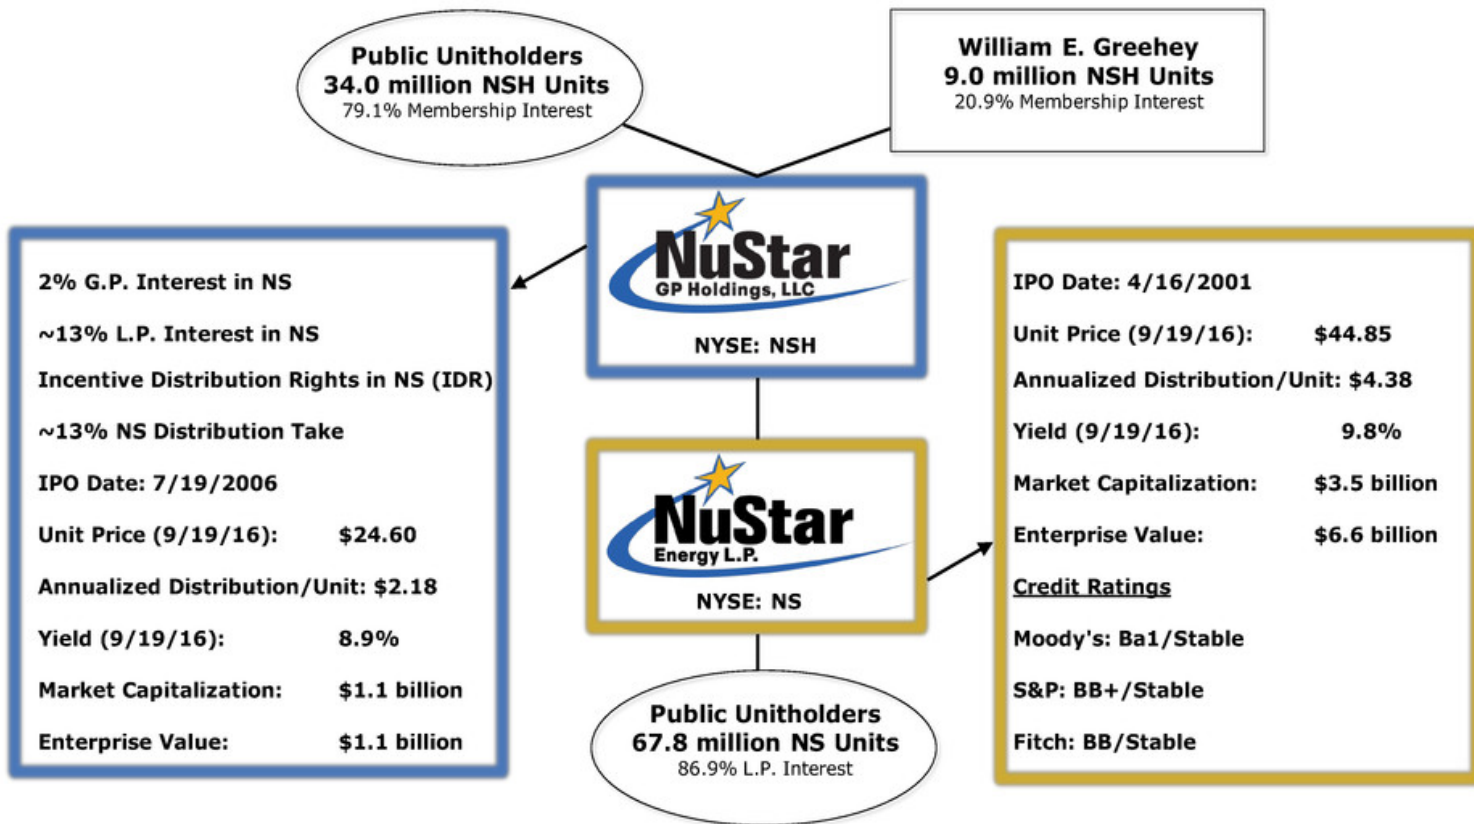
Public Unitholders
34.0 million NSH Units
79.1% Membership Interest

William E. Greehey
9.0 million NSH Units
20.9% Membership Interest

NuStar
GP Holdings, LLC
NYSE: NSH

2% G.P. Interest in NS

~13% L.P. Interest in NS

Incentive Distribution Rights in NS (IDR)

~13% NS Distribution Take

IPO Date: 7/19/2006

Unit Price (9/19/16): $24.60

Annualized Distribution/Unit: $2.18

Yield (9/19/16): 8.9%

Market Capitalization: $1.1 billion

Enterprise Value: $1.1 billion

NuStar
Energy L.P.
NYSE: NS

IPO Date: 4/16/2001

Unit Price (9/19/16): $44.85

Annualized Distribution/Unit: $4.38

Yield (9/19/16): 9.8%

Market Capitalization: $3.5 billion

Enterprise Value: $6.6 billion

Credit Ratings

Moody's: Ba1/Stable

S&P: BB+/Stable

Fitch: BB/Stable

Public Unitholders
67.8 million NS Units
86.9% L.P. Interest